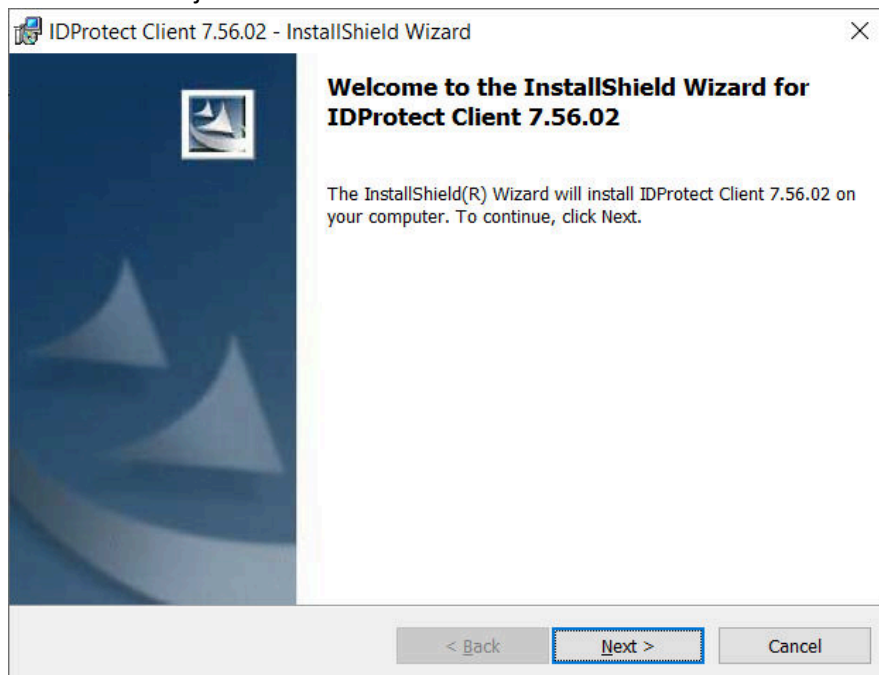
IDProtect Client 7.56.02 - InstallShield Wizard

Welcome to the InstallShield Wizard for IDProtect Client 7.56.02

The InstallShield(R) Wizard will install IDProtect Client 7.56.02 on your computer. To continue, click Next.

< Back
Next >
Cancel